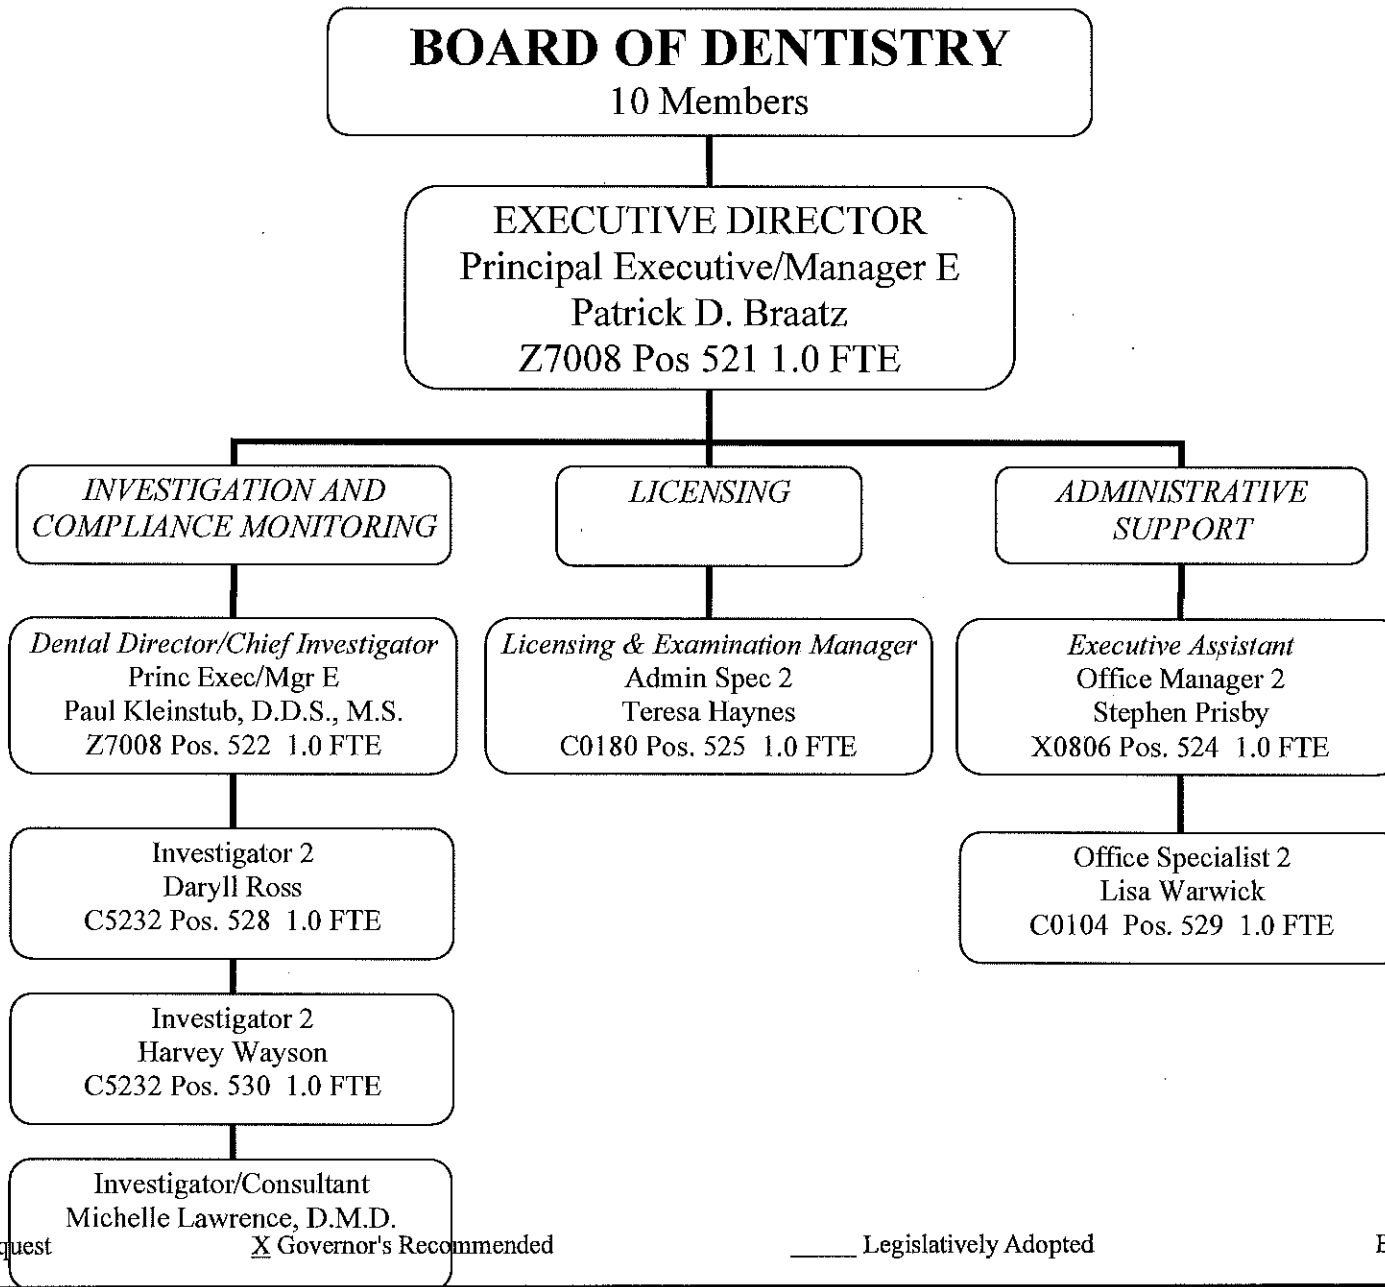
BOARD OF DENTISTRY
10 Members

EXECUTIVE DIRECTOR
Principal Executive/Manager E
Patrick D. Braatz
Z7008 Pos 521 1.0 FTE

INVESTIGATION AND COMPLIANCE MONITORING

LICENSING

ADMINISTRATIVE SUPPORT

Dental Director/Chief Investigator
Princ Exec/Mgr E
Paul Kleinstub, D.D.S., M.S.
Z7008 Pos. 522 1.0 FTE

Licensing & Examination Manager
Admin Spec 2
Teresa Haynes
C0180 Pos. 525 1.0 FTE

Executive Assistant
Office Manager 2
Stephen Prisby
X0806 Pos. 524 1.0 FTE

Investigator 2
Daryll Ross
C5232 Pos. 528 1.0 FTE

Office Specialist 2
Lisa Warwick
C0104 Pos. 529 1.0 FTE

Investigator 2
Harvey Wayson
C5232 Pos. 530 1.0 FTE

Investigator/Consultant
Michelle Lawrence, D.M.D.

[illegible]quest X Governor's Recommended _____ Legislatively Adopted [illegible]